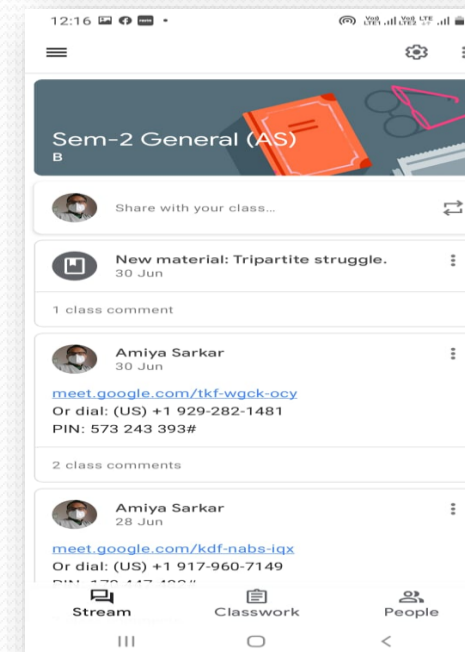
12:16

Sem-2 General (AS)
B

Share with your class...

New material: Tripartite struggle.
30 Jun

1 class comment

Amiya Sarkar
30 Jun

meet.google.com/tkf-wgck-ocy
Or dial: (US) +1 929-282-1481
PIN: 573 243 393#

2 class comments

Amiya Sarkar
28 Jun

meet.google.com/kdf-nabs-iqx
Or dial: (US) +1 917-960-7149
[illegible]

Stream
Classwork
People